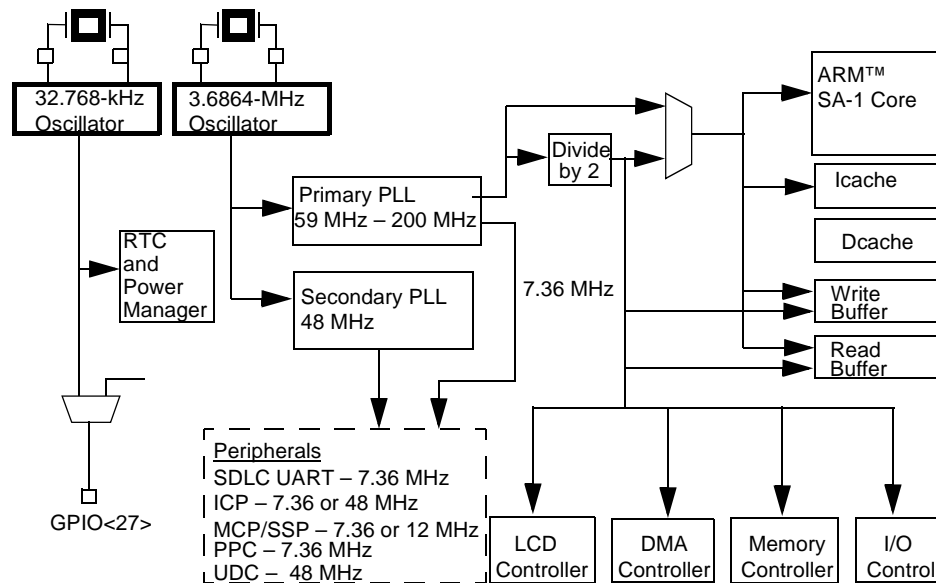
32.768-kHz Oscillator

3.6864-MHz Oscillator

ARM™ SA-1 Core

Divide by 2

Icache

Primary PLL 59 MHz – 200 MHz

Dcache

RTC and Power Manager

7.36 MHz

Secondary PLL 48 MHz

Write Buffer

Read Buffer

Peripherals
SDLC UART – 7.36 MHz
ICP – 7.36 or 48 MHz
MCP/SSP – 7.36 or 12 MHz
PPC – 7.36 MHz
UDC – 48 MHz

GPIO<27>

LCD Controller

DMA Controller

Memory Controller

I/O Control